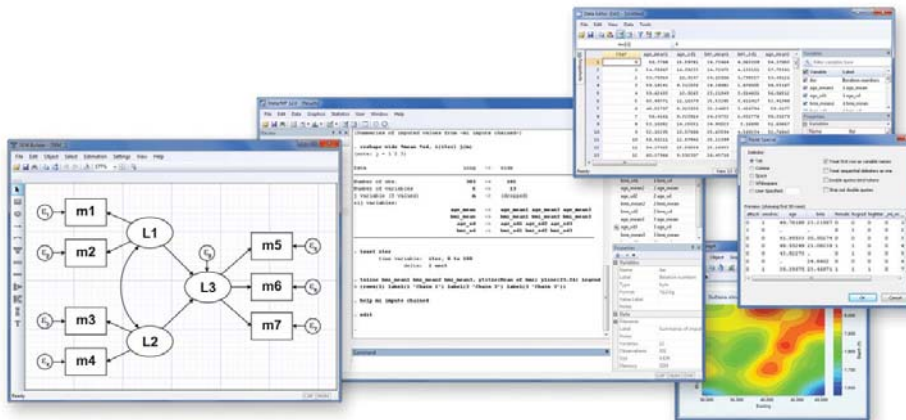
File Edit Object Select Estimation Settings View Help

m1
m2
m3
m4
L1
L2
L3
m5
m6
m7

Ready

File Edit Data Graphics Statistics User Window Help

. reshape wide *mean fvd, i(iter) j(m)

Data long -> wide

Number of obs. 480 -> 160
Number of variables 8 -> 13

. tsset iter

. twoway line bmi_mean1 bmi_mean2 bmi_mean3

. help mi impute chained

. edit

Command

Data Editor

File Edit View Data Tools

Variables

Properties

Ready

OK Cancel